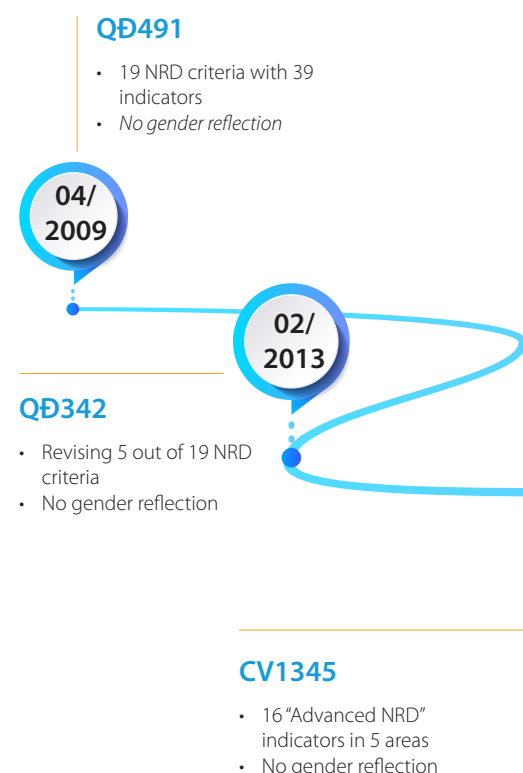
QĐ491

• 19 NRD criteria with 39 indicators
• *No gender reflection*

04/ 2009

02/ 2013

QĐ342

• Revising 5 out of 19 NRD criteria
• No gender reflection

CV1345

• 16 "Advanced NRD" indicators in 5 areas
• No gender reflection